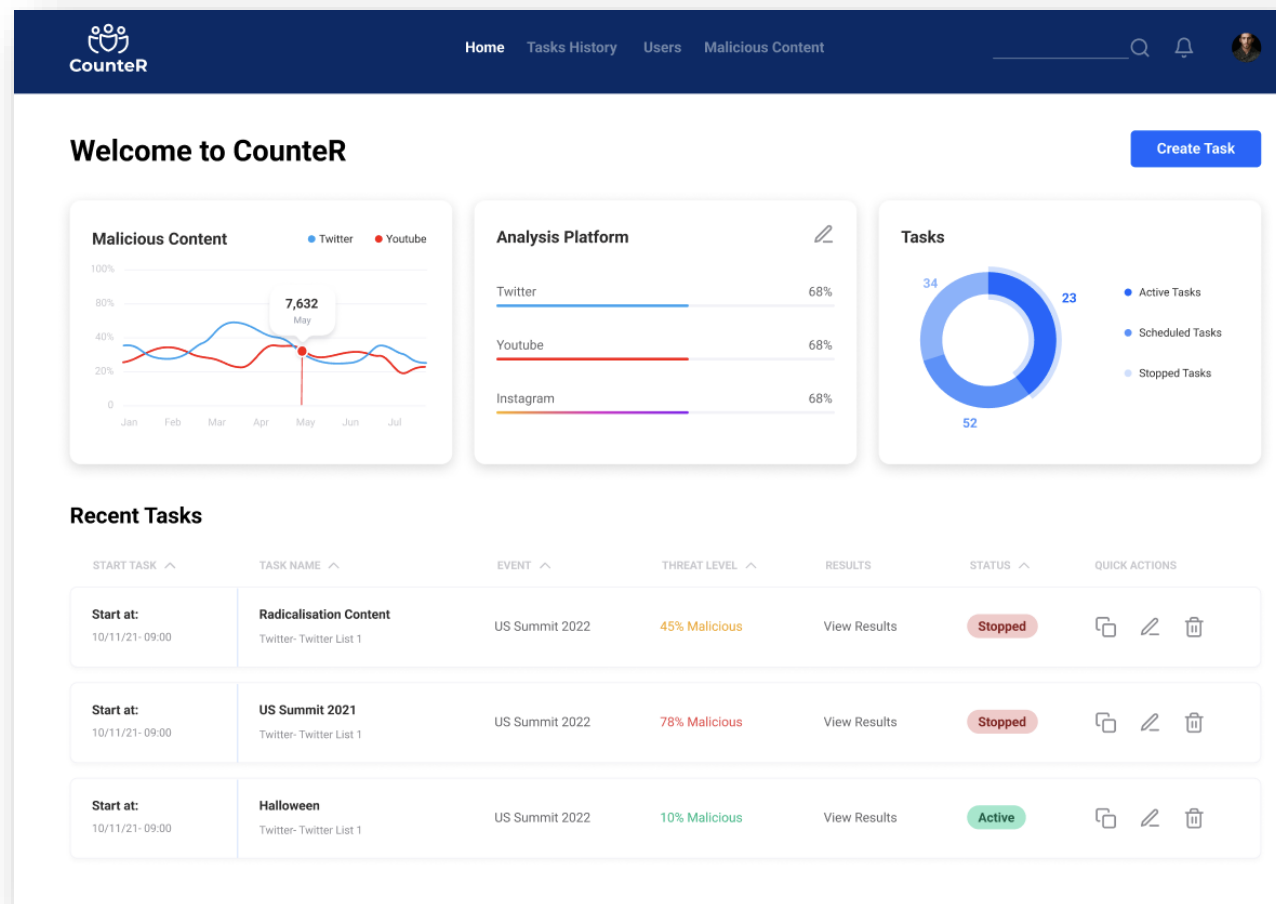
CounteR

Home Tasks History Users Malicious Content

Welcome to CounteR

Create Task

Malicious Content
Twitter Youtube
100%
80%
40%
20%
0
7,632
May
Jan Feb Mar Apr May Jun Jul

Analysis Platform
Twitter 68%
Youtube 68%
Instagram 68%

Tasks
34
23
52
Active Tasks
Scheduled Tasks
Stopped Tasks

Recent Tasks

| START TASK | TASK NAME | EVENT | THREAT LEVEL | RESULTS | STATUS | QUICK ACTIONS |
|---|---|---|---|---|---|---|
| Start at: 10/11/21- 09:00 | Radicalisation Content Twitter- Twitter List 1 | US Summit 2022 | 45% Malicious | View Results | Stopped | |
| Start at: 10/11/21- 09:00 | US Summit 2021 Twitter- Twitter List 1 | US Summit 2022 | 78% Malicious | View Results | Stopped | |
| Start at: 10/11/21- 09:00 | Halloween Twitter- Twitter List 1 | US Summit 2022 | 10% Malicious | View Results | Active | |